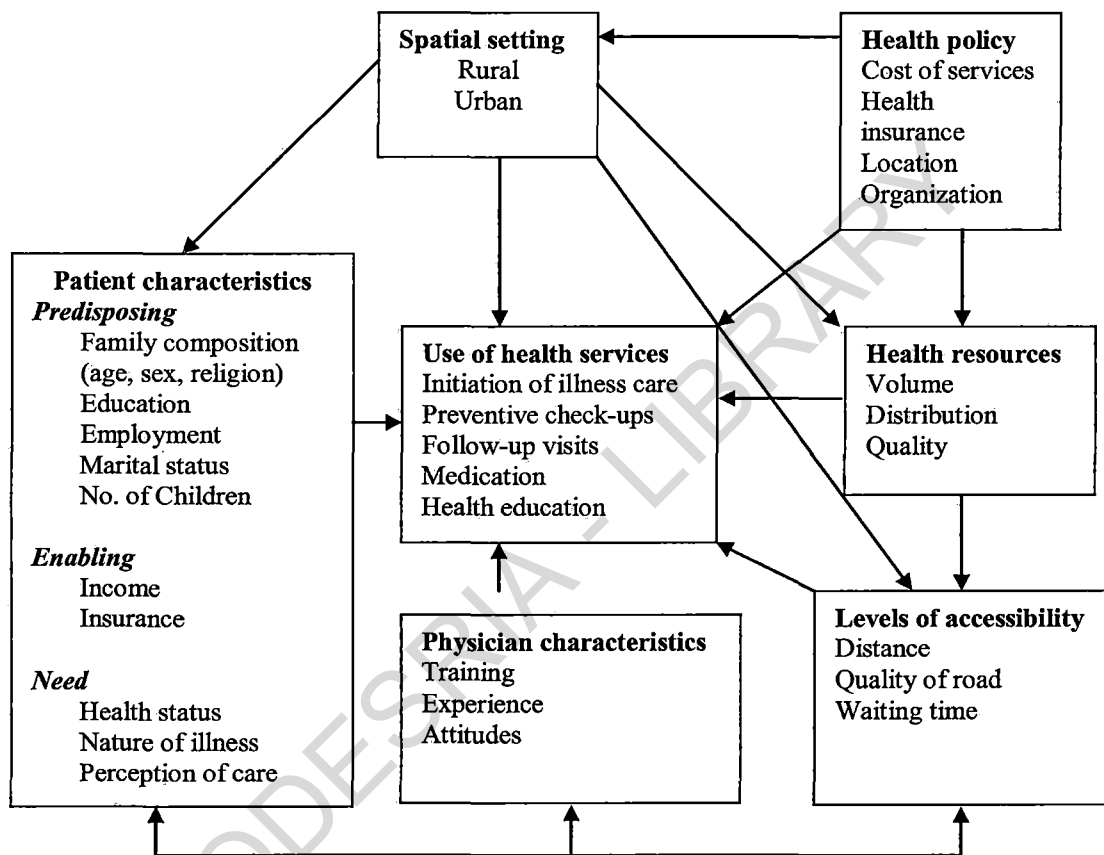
Spatial setting
Rural
Urban

Health policy
Cost of services
Health insurance
Location
Organization

Patient characteristics
Predisposing
Family composition (age, sex, religion)
Education
Employment
Marital status
No. of Children

Enabling
Income
Insurance

Need
Health status
Nature of illness
Perception of care

Use of health services
Initiation of illness care
Preventive check-ups
Follow-up visits
Medication
Health education

Health resources
Volume
Distribution
Quality

Physician characteristics
Training
Experience
Attitudes

Levels of accessibility
Distance
Quality of road
Waiting time

CODESRIA - LIBRARY